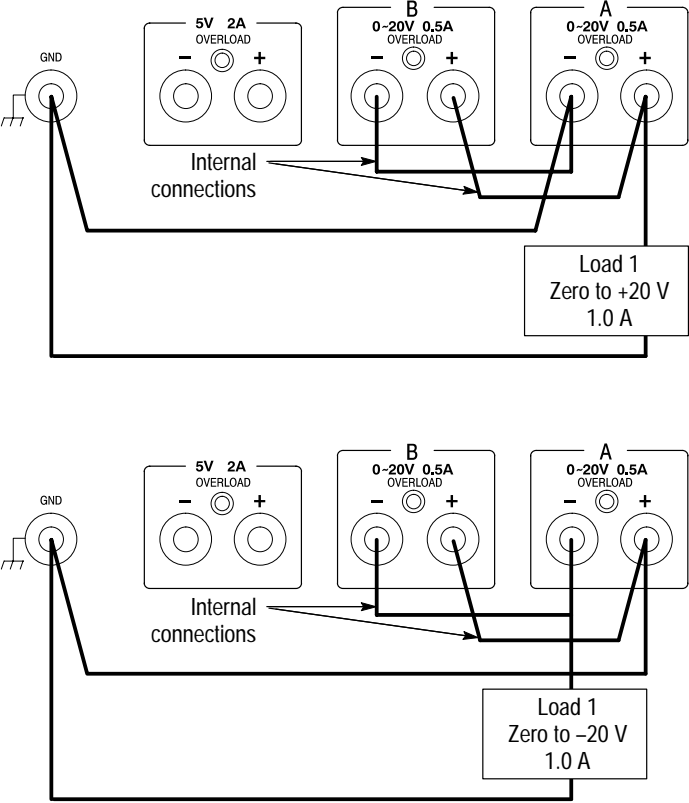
GND

5V 2A
OVERLOAD
−
+

B
0–20V 0.5A
OVERLOAD
−
+

A
0–20V 0.5A
OVERLOAD
−
+

Internal connections

Load 1
Zero to +20 V
1.0 A

GND

5V 2A
OVERLOAD
−
+

B
0–20V 0.5A
OVERLOAD
−
+

A
0–20V 0.5A
OVERLOAD
−
+

Internal connections

Load 1
Zero to −20 V
1.0 A